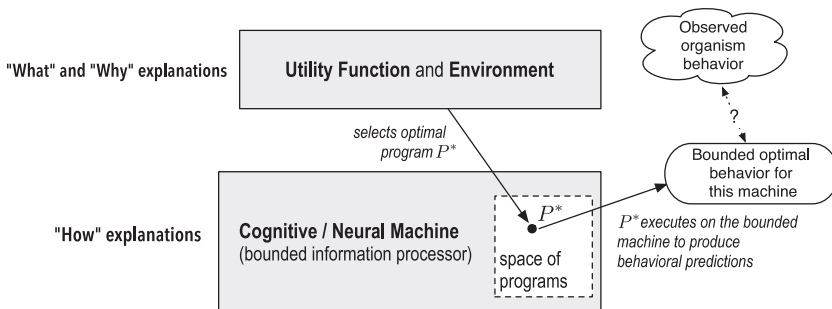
"What" and "Why" explanations

Utility Function and Environment

Observed organism behavior

?

selects optimal program $P^*$

Bounded optimal behavior for this machine

"How" explanations

Cognitive / Neural Machine (bounded information processor)

$P^*$

space of programs

$P^*$ executes on the bounded machine to produce behavioral predictions